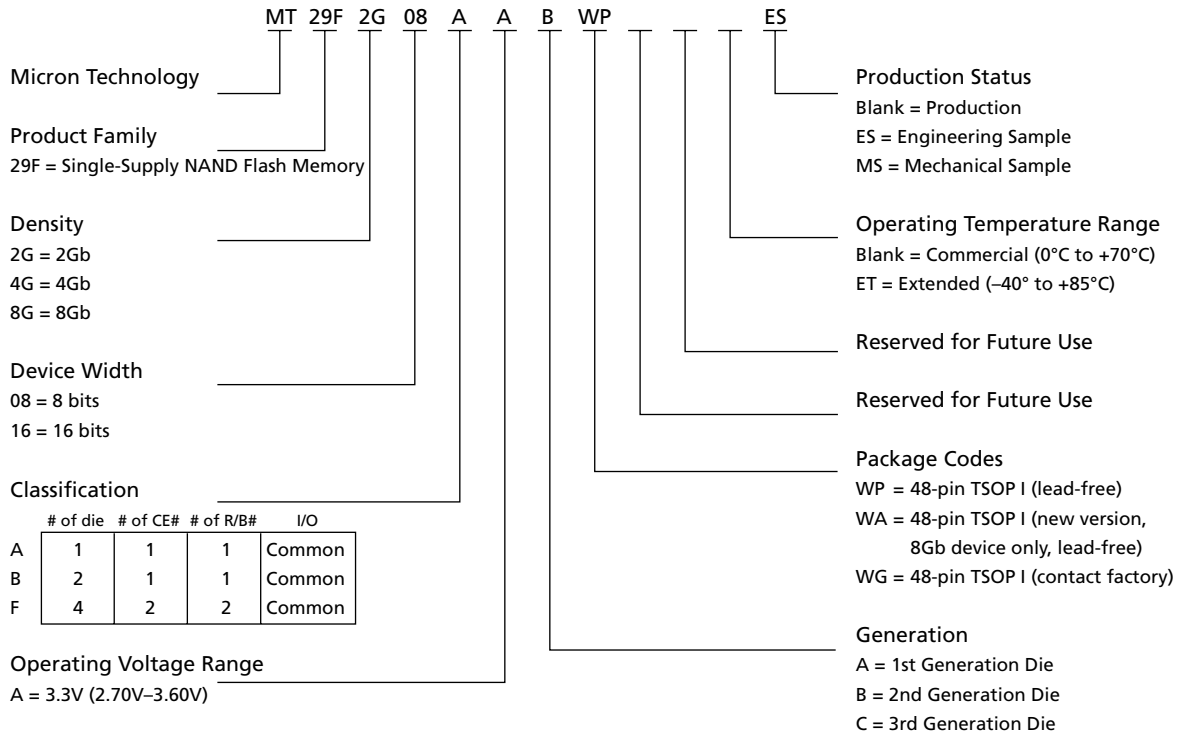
MT 29F 2G 08 A A B WP _ _ _ ES

Micron Technology

Product Family
29F = Single-Supply NAND Flash Memory

Density
2G = 2Gb
4G = 4Gb
8G = 8Gb

Device Width
08 = 8 bits
16 = 16 bits

Classification

| | # of die | # of CE# | # of R/B# | I/O |
|---|---|---|---|---|
| A | 1 | 1 | 1 | Common |
| B | 2 | 1 | 1 | Common |
| F | 4 | 2 | 2 | Common |

Operating Voltage Range
A = 3.3V (2.70V–3.60V)

Production Status
Blank = Production
ES = Engineering Sample
MS = Mechanical Sample

Operating Temperature Range
Blank = Commercial (0°C to +70°C)
ET = Extended (–40° to +85°C)

Reserved for Future Use

Reserved for Future Use

Package Codes
WP = 48-pin TSOP I (lead-free)
WA = 48-pin TSOP I (new version, 8Gb device only, lead-free)
WG = 48-pin TSOP I (contact factory)

Generation
A = 1st Generation Die
B = 2nd Generation Die
C = 3rd Generation Die